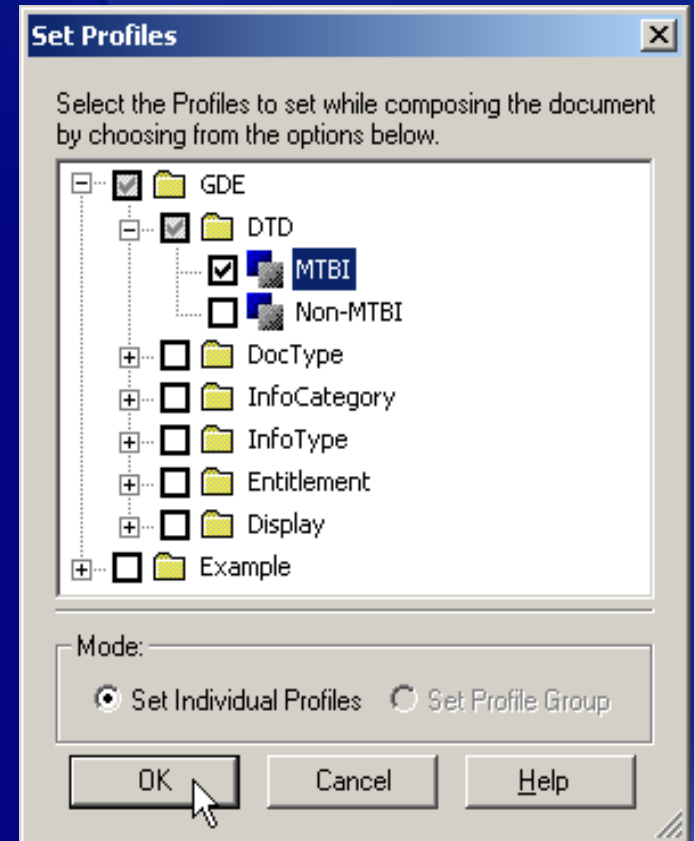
Set Profiles

Select the Profiles to set while composing the document by choosing from the options below.

GDE
DTD
MTBI
Non-MTBI
DocType
InfoCategory
InfoType
Entitlement
Display
Example

Mode:
Set Individual Profiles
Set Profile Group

OK
Cancel
Help